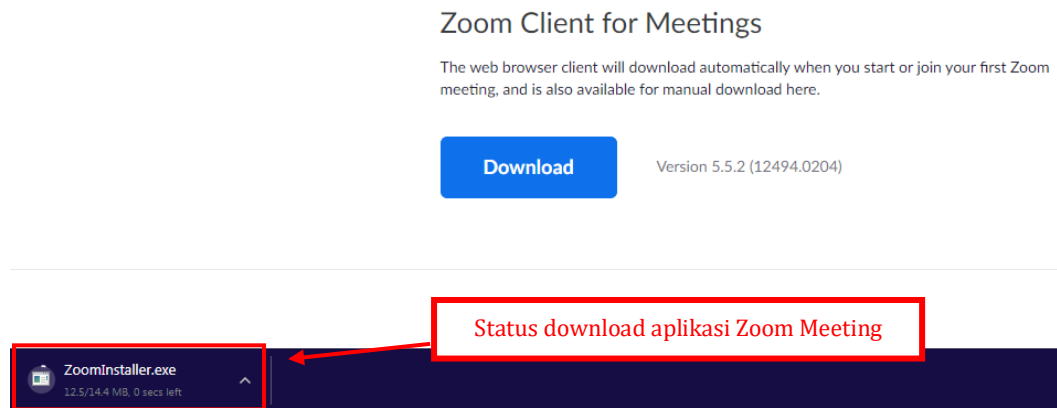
Zoom Client for Meetings

The web browser client will download automatically when you start or join your first Zoom meeting, and is also available for manual download here.

Download

Version 5.5.2 (12494.0204)

Status download aplikasi Zoom Meeting

ZoomInstaller.exe

12.5/14.4 MB, 0 secs left